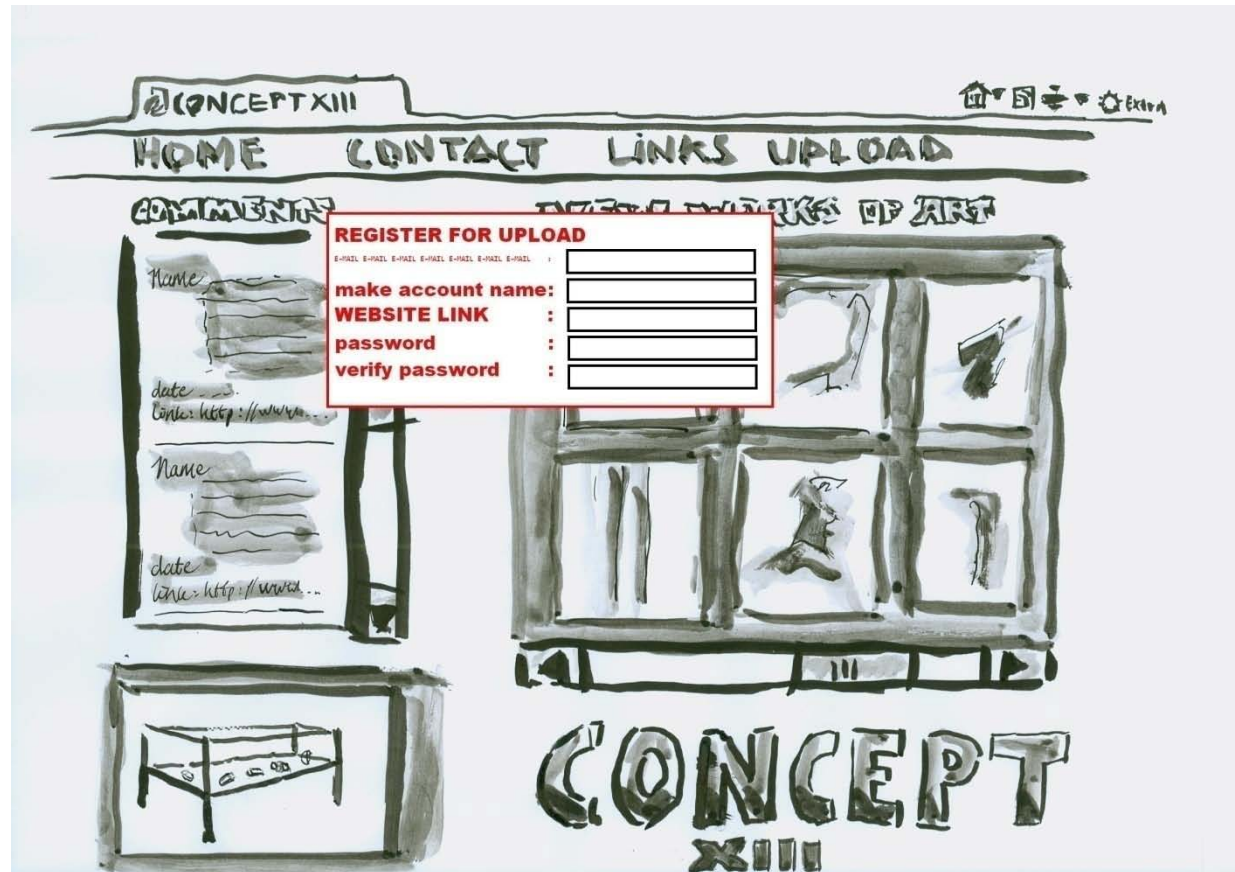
CONCEPT XIII

EXTRA

HOME CONTACT LINKS UPLOAD

COMMENTS

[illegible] WORKS OF ART

REGISTER FOR UPLOAD

E-MAIL E-MAIL E-MAIL E-MAIL E-MAIL E-MAIL E-MAIL :

make account name:

WEBSITE LINK :

password :

verify password :

Name

date ...

Link: http://www...

Name

date

Link: http://www...

CONCEPT

XIII